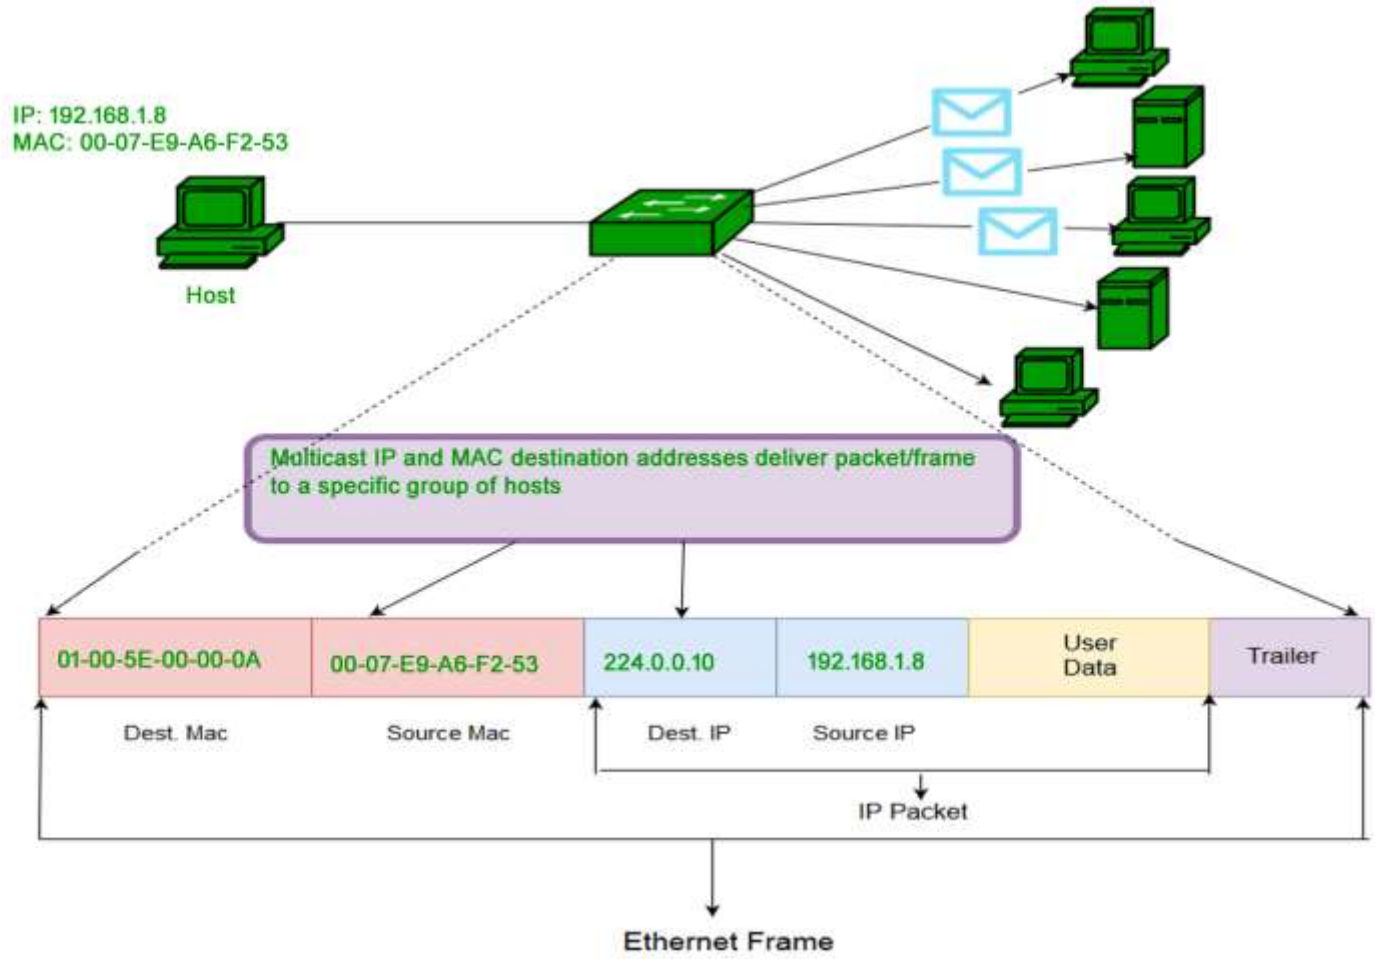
IP: 192.168.1.8
MAC: 00-07-E9-A6-F2-53

Host

Multicast IP and MAC destination addresses deliver packet/frame to a specific group of hosts

| 01-00-5E-00-00-0A | 00-07-E9-A6-F2-53 | 224.0.0.10 | 192.168.1.8 | User Data | Trailer |
|---|---|---|---|---|---|

Dest. Mac
Source Mac
Dest. IP
Source IP

IP Packet

Ethernet Frame